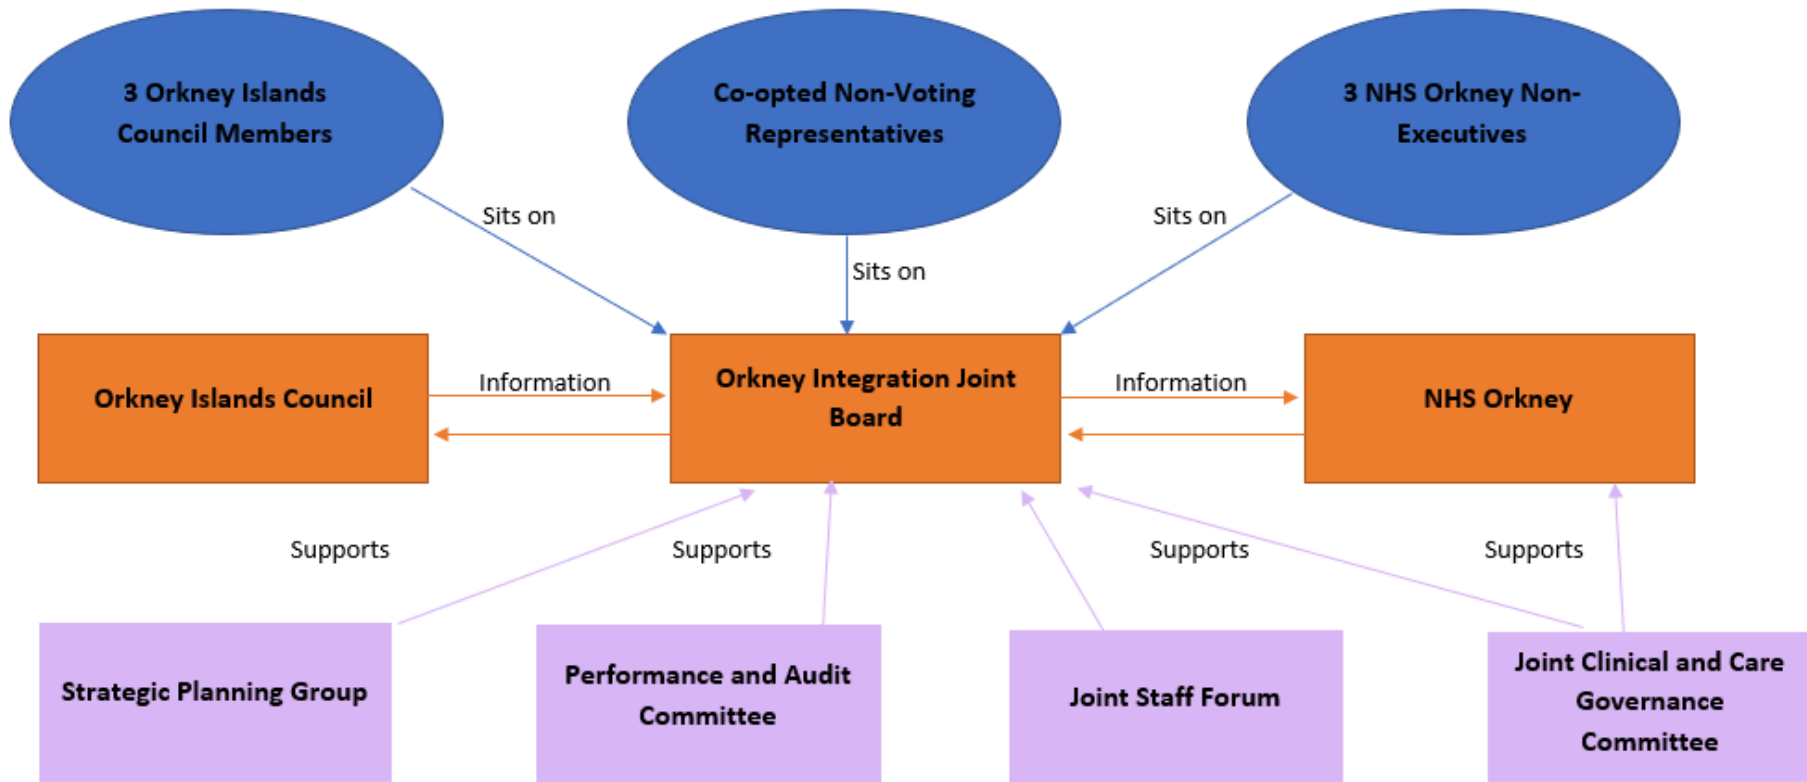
3 Orkney Islands Council Members

Co-opted Non-Voting Representatives

3 NHS Orkney Non-Executives

Sits on

Sits on

Sits on

Orkney Islands Council

Information

Orkney Integration Joint Board

Information

NHS Orkney

Supports

Supports

Supports

Supports

Strategic Planning Group

Performance and Audit Committee

Joint Staff Forum

Joint Clinical and Care Governance Committee